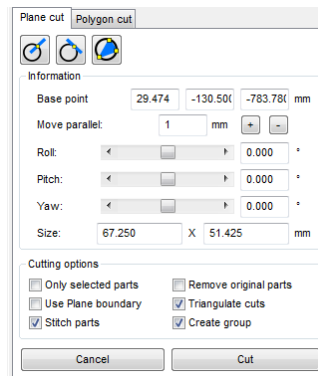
Plane cut | Polygon cut

Information

Base point 29.474 -130.50( -783.78( mm

Move parallel: 1 mm + -

Roll: 0.000 °

Pitch: 0.000 °

Yaw: 0.000 °

Size: 67.250 X 51.425 mm

Cutting options

Only selected parts

Remove original parts

Use Plane boundary

Triangulate cuts

Stitch parts

Create group

Cancel

Cut